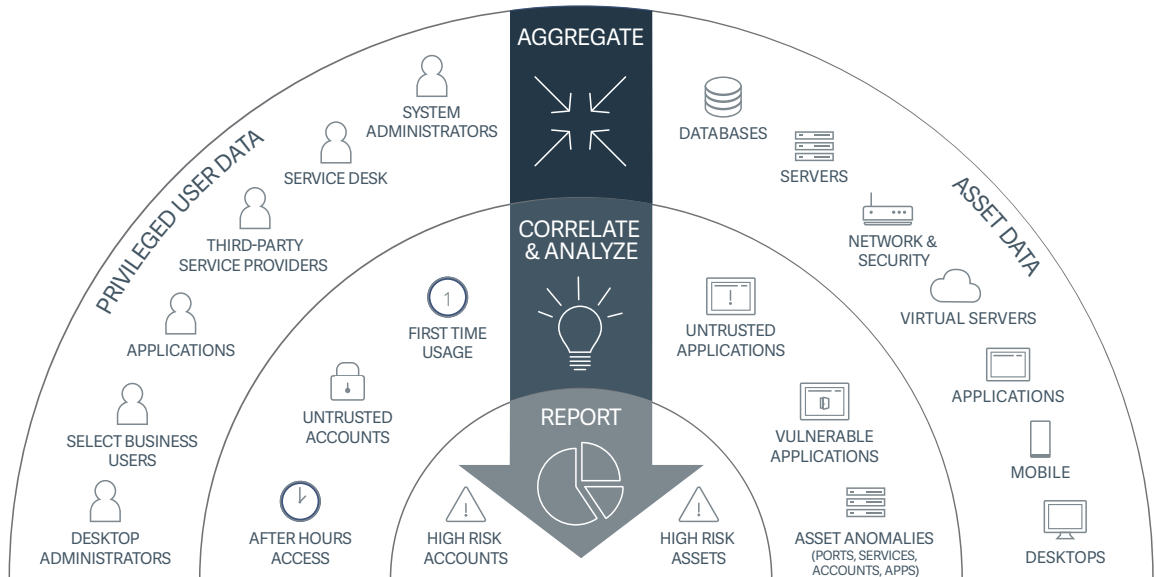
AGGREGATE

PRIVILEGED USER DATA

SYSTEM ADMINISTRATORS

SERVICE DESK

THIRD-PARTY SERVICE PROVIDERS

APPLICATIONS

SELECT BUSINESS USERS

DESKTOP ADMINISTRATORS

ASSET DATA

DATABASES

SERVERS

NETWORK & SECURITY

VIRTUAL SERVERS

APPLICATIONS

MOBILE

DESKTOPS

CORRELATE & ANALYZE

1

FIRST TIME USAGE

UNTRUSTED ACCOUNTS

AFTER HOURS ACCESS

UNTRUSTED APPLICATIONS

VULNERABLE APPLICATIONS

ASSET ANOMALIES (PORTS, SERVICES, ACCOUNTS, APPS)

REPORT

HIGH RISK ACCOUNTS

HIGH RISK ASSETS